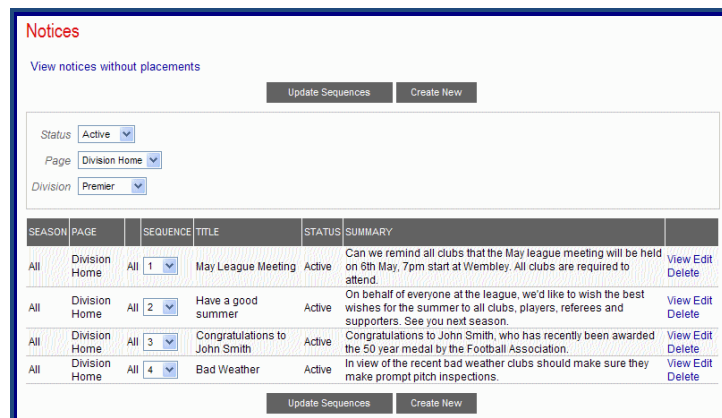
Notices

View notices without placements

Update Sequences | Create New

Status Active
Page Division Home
Division Premier

| SEASON | PAGE | | SEQUENCE | TITLE | STATUS | SUMMARY | |
|---|---|---|---|---|---|---|---|
| All | Division Home | All | 1 | May League Meeting | Active | Can we remind all clubs that the May league meeting will be held on 6th May, 7pm start at Wembley. All clubs are required to attend. | View Edit Delete |
| All | Division Home | All | 2 | Have a good summer | Active | On behalf of everyone at the league, we'd like to wish the best wishes for the summer to all clubs, players, referees and supporters. See you next season. | View Edit Delete |
| All | Division Home | All | 3 | Congratulations to John Smith | Active | Congratulations to John Smith, who has recently been awarded the 50 year medal by the Football Association. | View Edit Delete |
| All | Division Home | All | 4 | Bad Weather | Active | In view of the recent bad weather clubs should make sure they make prompt pitch inspections. | View Edit Delete |

Update Sequences | Create New